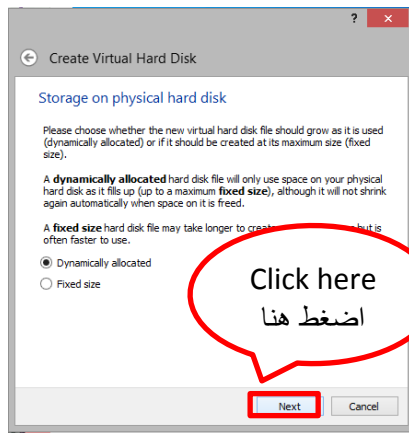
?

Create Virtual Hard Disk

Storage on physical hard disk

Please choose whether the new virtual hard disk file should grow as it is used (dynamically allocated) or if it should be created at its maximum size (fixed size).

A **dynamically allocated** hard disk file will only use space on your physical hard disk as it fills up (up to a maximum **fixed size**), although it will not shrink again automatically when space on it is freed.

A **fixed size** hard disk file may take longer to create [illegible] but is often faster to use.

Dynamically allocated

Fixed size

Click here
اضغط هنا

Next

Cancel